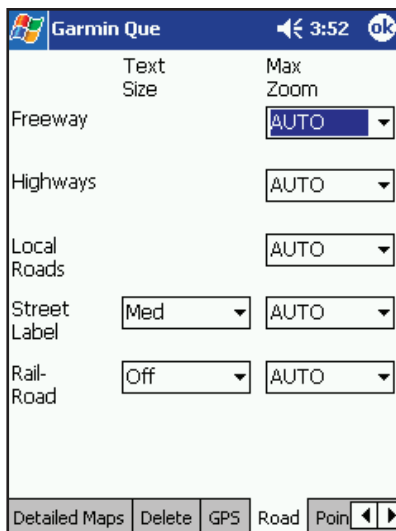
Garmin Que 3:52 ok

| | Text Size | Max Zoom |
|---|---|---|
| Freeway | | AUTO |
| Highways | | AUTO |
| Local Roads | | AUTO |
| Street Label | Med | AUTO |
| Rail-Road | Off | AUTO |

Detailed Maps Delete GPS Road Poin